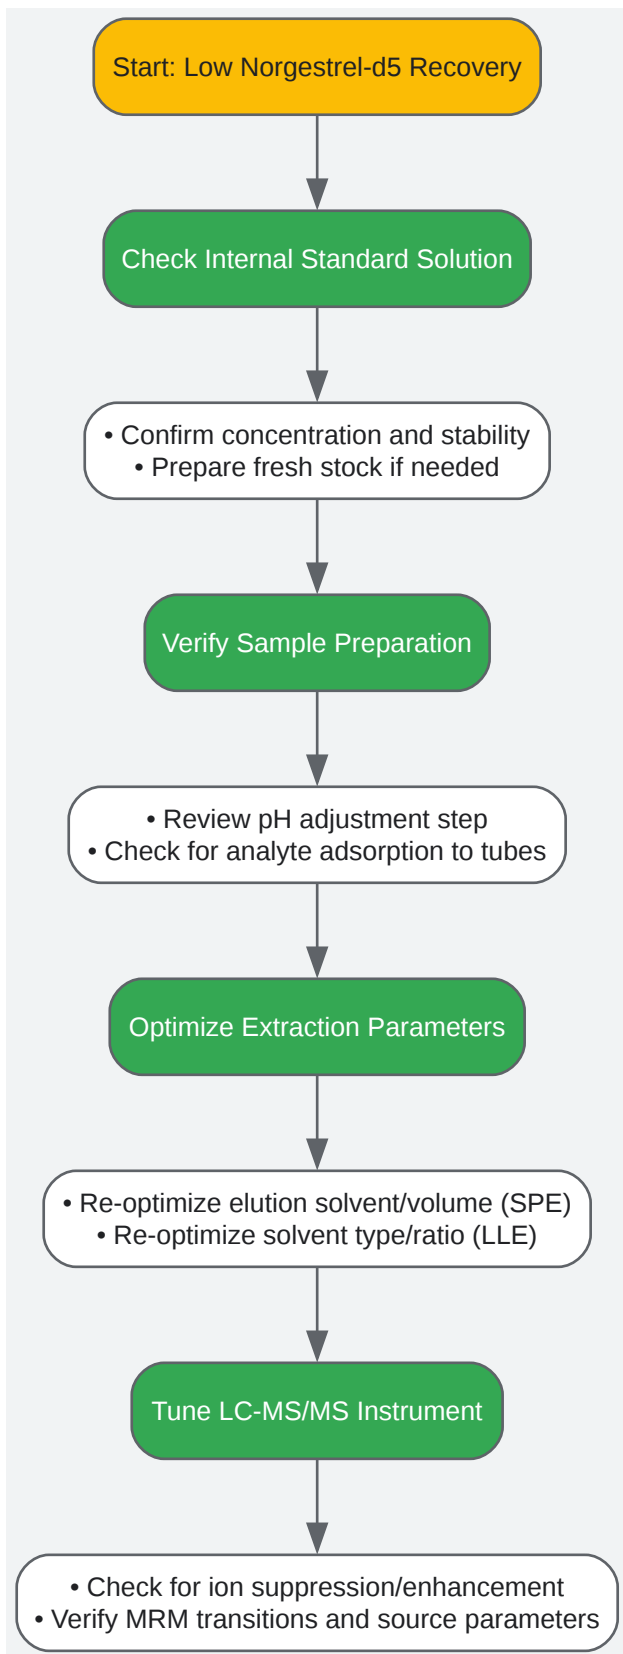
Start: Low Norgestrel-d5 Recovery

Check Internal Standard Solution

• Confirm concentration and stability
• Prepare fresh stock if needed

Verify Sample Preparation

• Review pH adjustment step
• Check for analyte adsorption to tubes

Optimize Extraction Parameters

• Re-optimize elution solvent/volume (SPE)
• Re-optimize solvent type/ratio (LLE)

Tune LC-MS/MS Instrument

• Check for ion suppression/enhancement
• Verify MRM transitions and source parameters